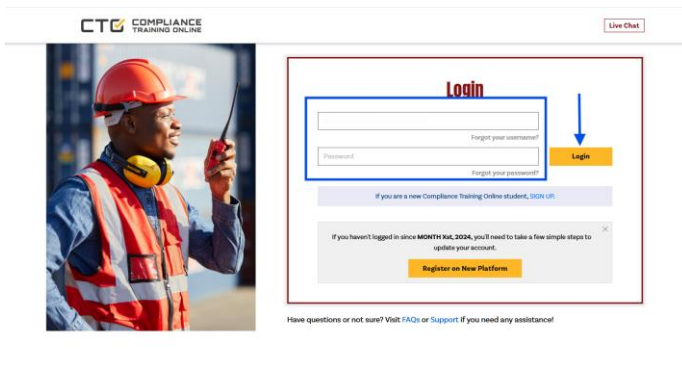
CTO COMPLIANCE TRAINING ONLINE

Live Chat

Login

Forgot your username?

Password

Forgot your password?

Login

If you are a new Compliance Training Online student, SIGN UP.

If you haven't logged in since MONTH Xst, 2024, you'll need to take a few simple steps to update your account.

Register on New Platform

Have questions or not sure? Visit FAQs or Support if you need any assistance!